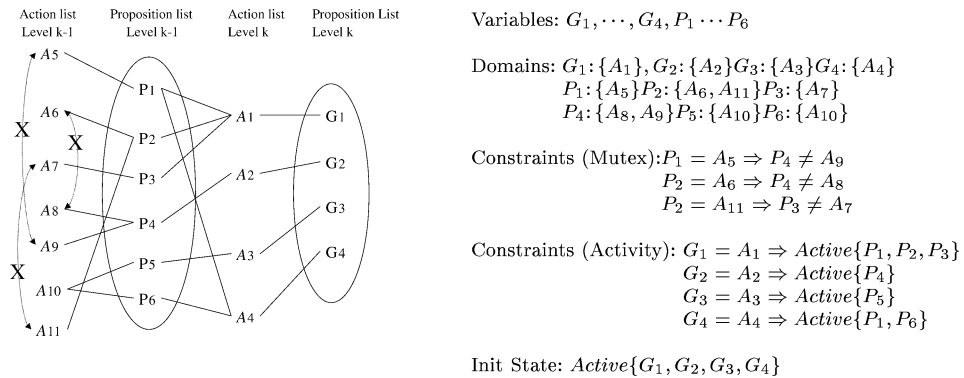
Action list Level k-1

Proposition list Level k-1

Action list Level k

Proposition List Level k

A5
A6
A7
A8
A9
A10
A11
X
X
X
P1
P2
P3
P4
P5
P6
A1
A2
A3
A4
G1
G2
G3
G4

Variables: $G_1, \cdots, G_4, P_1 \cdots P_6$

Domains: $G_1$: $\{A_1\}$, $G_2$: $\{A_2\}$ $G_3$: $\{A_3\}$ $G_4$: $\{A_4\}$
$P_1$: $\{A_5\}$ $P_2$: $\{A_6, A_{11}\}$ $P_3$: $\{A_7\}$
$P_4$: $\{A_8, A_9\}$ $P_5$: $\{A_{10}\}$ $P_6$: $\{A_{10}\}$

Constraints (Mutex): $P_1 = A_5 \Rightarrow P_4 \neq A_9$
$P_2 = A_6 \Rightarrow P_4 \neq A_8$
$P_2 = A_{11} \Rightarrow P_3 \neq A_7$

Constraints (Activity): $G_1 = A_1 \Rightarrow Active\{P_1, P_2, P_3\}$
$G_2 = A_2 \Rightarrow Active\{P_4\}$
$G_3 = A_3 \Rightarrow Active\{P_5\}$
$G_4 = A_4 \Rightarrow Active\{P_1, P_6\}$

Init State: $Active\{G_1, G_2, G_3, G_4\}$